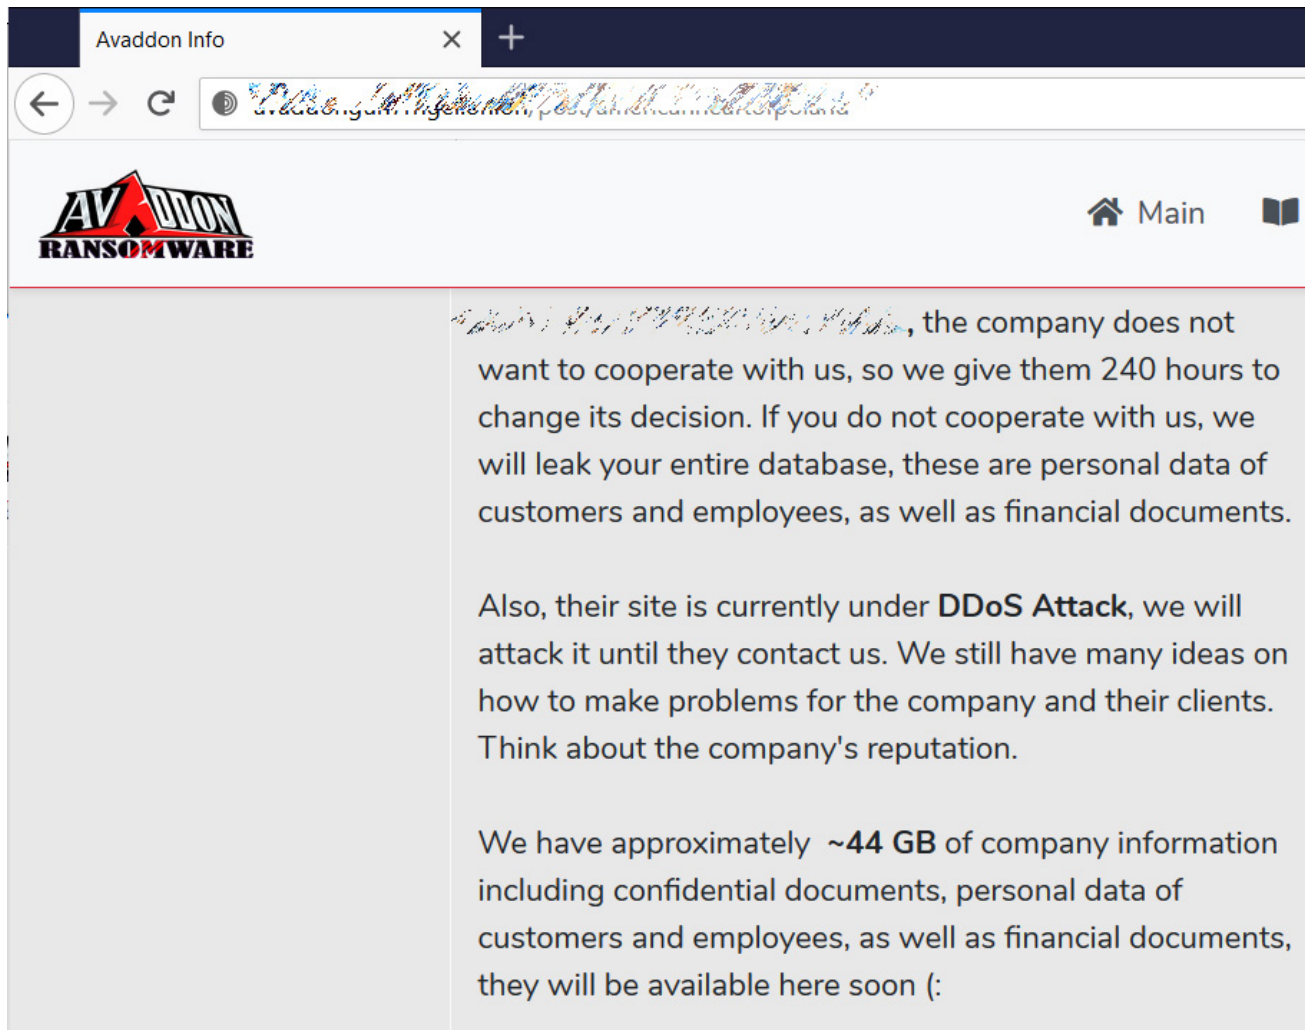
Avaddon Info

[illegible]

AVADDON RANSOMWARE

Main

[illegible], the company does not want to cooperate with us, so we give them 240 hours to change its decision. If you do not cooperate with us, we will leak your entire database, these are personal data of customers and employees, as well as financial documents.

Also, their site is currently under **DDoS Attack**, we will attack it until they contact us. We still have many ideas on how to make problems for the company and their clients. Think about the company's reputation.

We have approximately **~44 GB** of company information including confidential documents, personal data of customers and employees, as well as financial documents, they will be available here soon (: